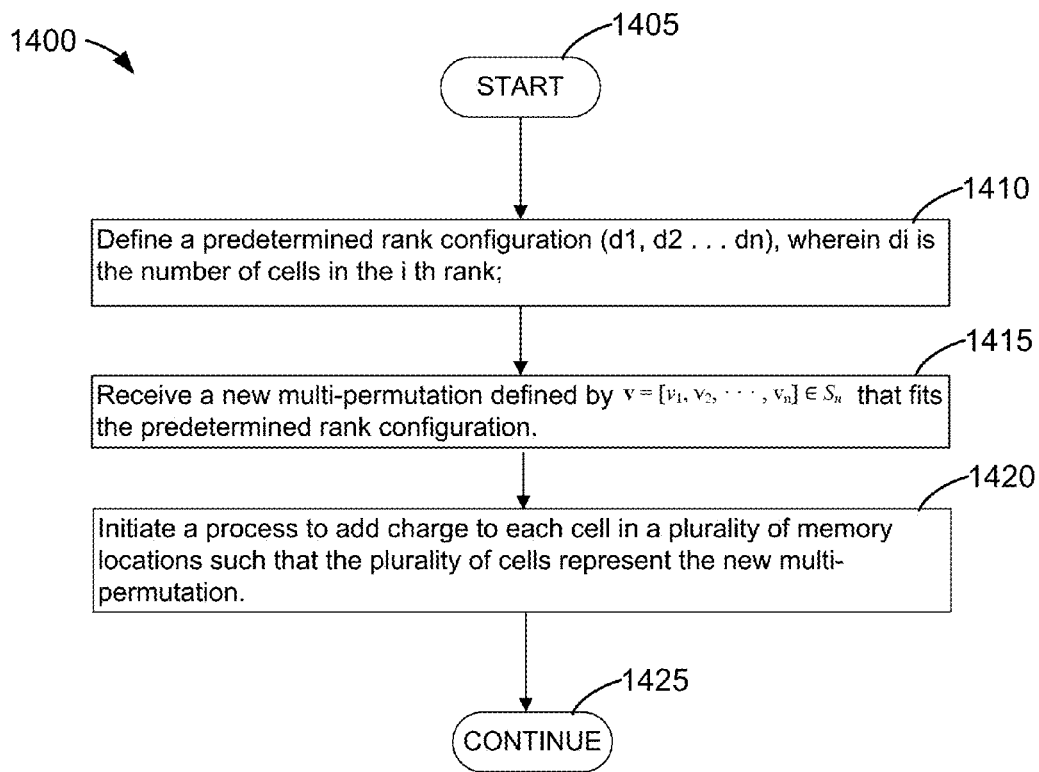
1400

1405

START

1410

Define a predetermined rank configuration (d1, d2 . . . dn), wherein di is the number of cells in the i th rank;

1415

Receive a new multi-permutation defined by $\mathbf{v} = [v_1, v_2, \cdots, v_n] \in S_n$ that fits the predetermined rank configuration.

1420

Initiate a process to add charge to each cell in a plurality of memory locations such that the plurality of cells represent the new multi-permutation.

1425

CONTINUE